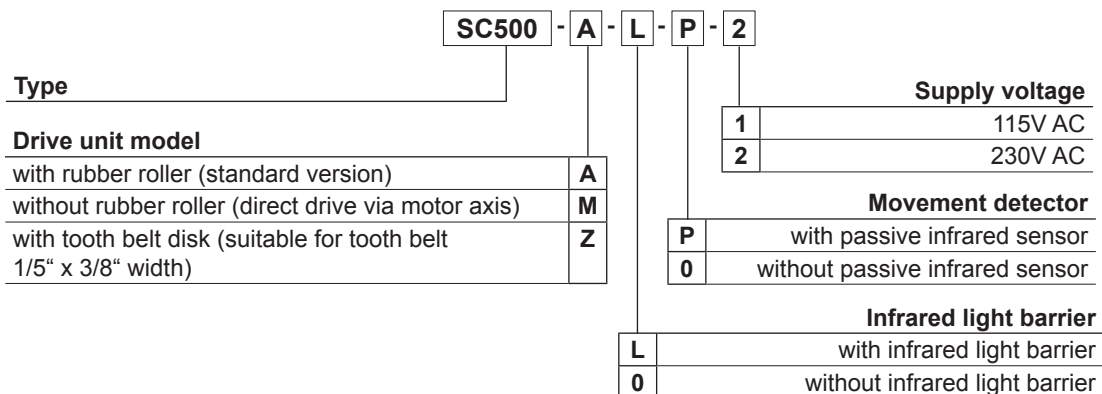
SC500 - A - L - P - 2

Type

Drive unit model

| | |
|---|---|
| with rubber roller (standard version) | A |
| without rubber roller (direct drive via motor axis) | M |
| with tooth belt disk (suitable for tooth belt 1/5“ x 3/8“ width) | Z |

Supply voltage

| | |
|---|---|
| 1 | 115V AC |
| 2 | 230V AC |

Movement detector

| | |
|---|---|
| P | with passive infrared sensor |
| 0 | without passive infrared sensor |

Infrared light barrier

| | |
|---|---|
| L | with infrared light barrier |
| 0 | without infrared light barrier |